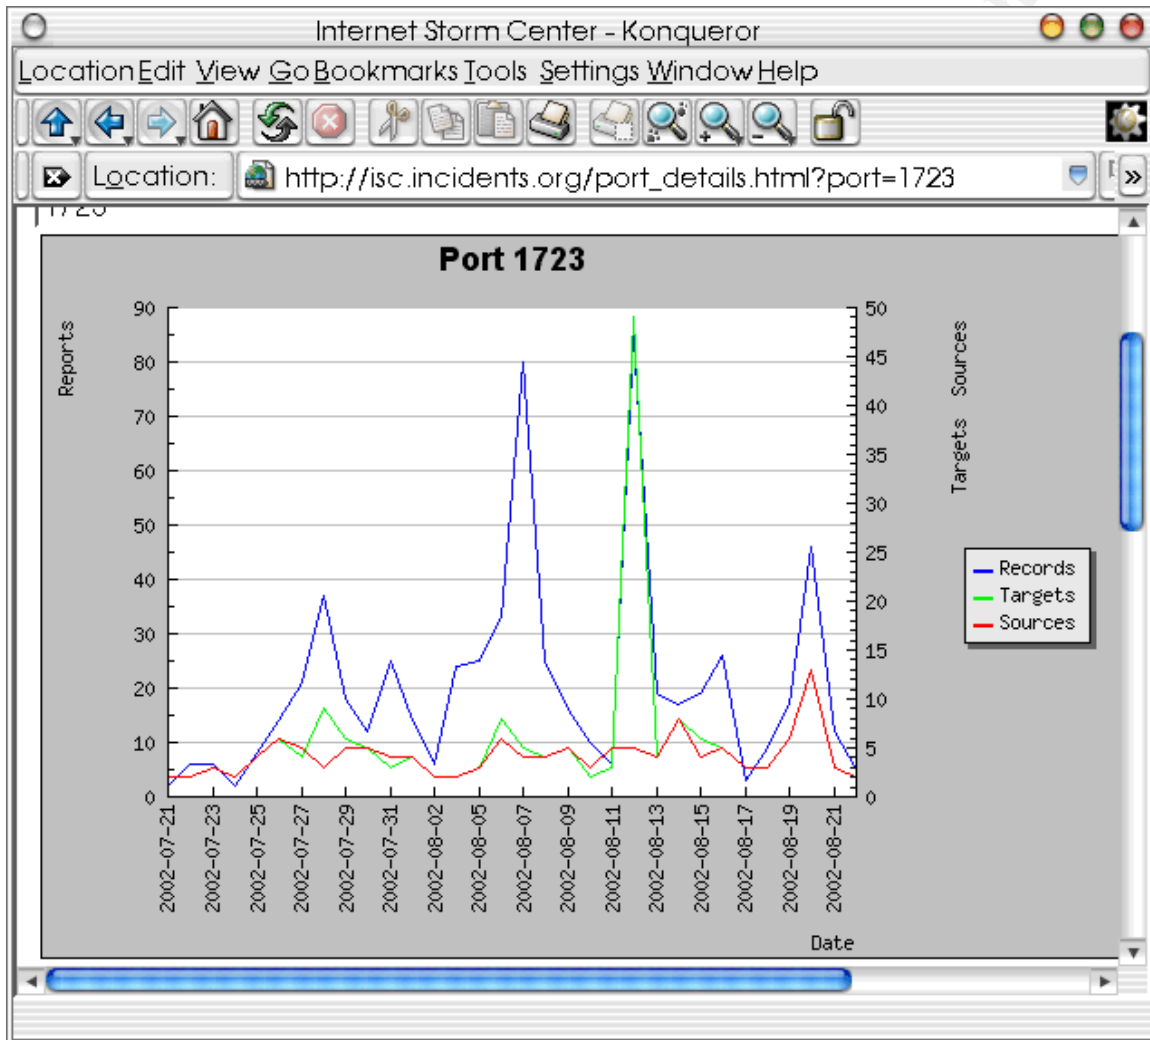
Internet Storm Center - Konqueror

Location Edit View Go Bookmarks Tools Settings Window Help

Location: http://isc.incidents.org/port_details.html?port=1723

1723

Port 1723

Reports

Targets Sources

90
80
70
60
50
40
30
20
10
0

50
45
40
35
30
25
20
15
10
5
0

Records
Targets
Sources

2002-07-21
2002-07-23
2002-07-25
2002-07-27
2002-07-29
2002-07-31
2002-08-02
2002-08-05
2002-08-07
2002-08-09
2002-08-11
2002-08-13
2002-08-15
2002-08-17
2002-08-19
2002-08-21

Date